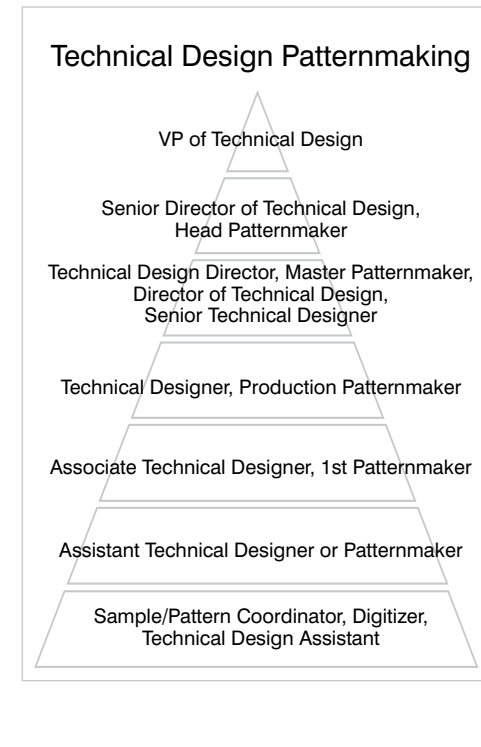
Technical Design Patternmaking

VP of Technical Design

Senior Director of Technical Design, Head Patternmaker

Technical Design Director, Master Patternmaker, Director of Technical Design, Senior Technical Designer

Technical Designer, Production Patternmaker

Associate Technical Designer, 1st Patternmaker

Assistant Technical Designer or Patternmaker

Sample/Pattern Coordinator, Digitizer, Technical Design Assistant